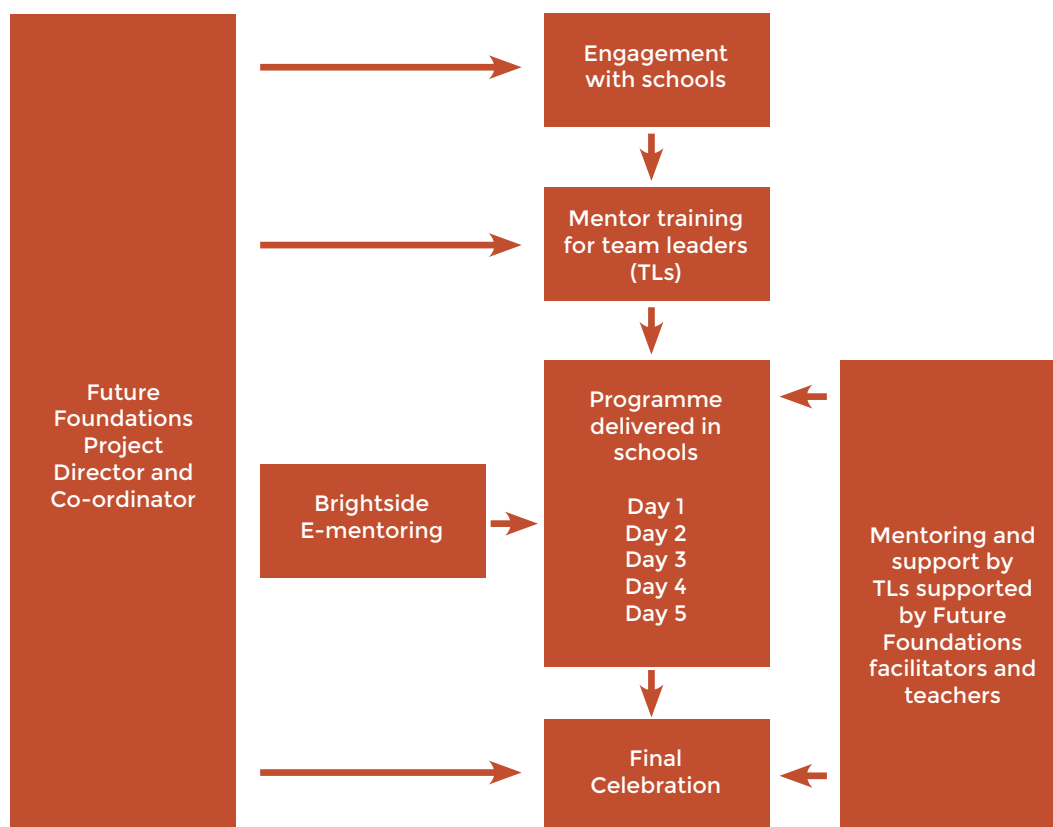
Future Foundations Project Director and Co-ordinator

Engagement with schools

Mentor training for team leaders (TLs)

Programme delivered in schools

Day 1
Day 2
Day 3
Day 4
Day 5

Brightside E-mentoring

Mentoring and support by TLs supported by Future Foundations facilitators and teachers

Final Celebration